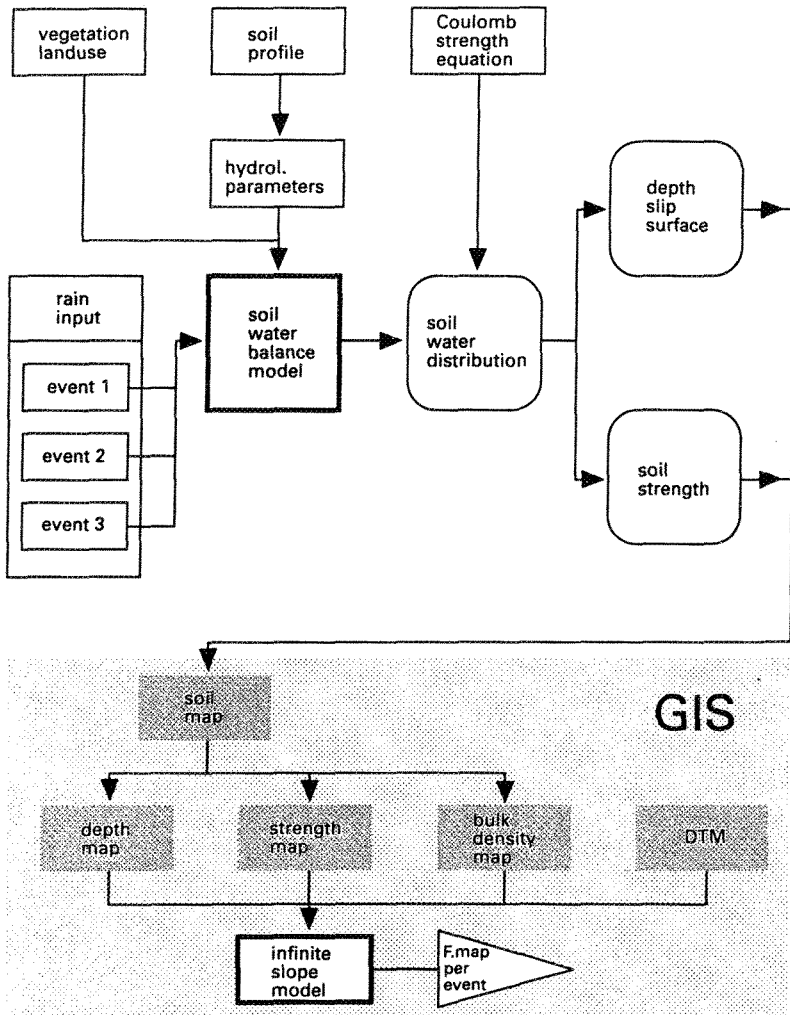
vegetation landuse

soil profile

Coulomb strength equation

hydrol. parameters

rain input

event 1

event 2

event 3

soil water balance model

soil water distribution

depth slip surface

soil strength

soil map

GIS

depth map

strength map

bulk density map

DTM

infinite slope model

F.map per event